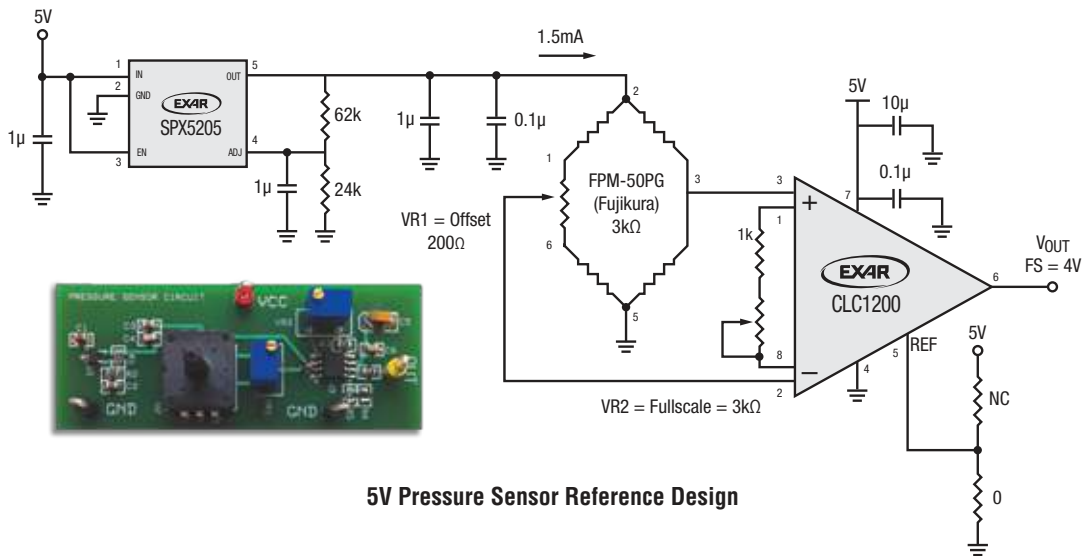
5V

1μ

1 IN
2 GND
3 EN

EXAR
SPX5205

5 OUT
4 ADJ

1μ

62k
24k

1.5mA

1μ
0.1μ

2
1
6
3
5

FPM-50PG
(Fujikura)
3kΩ

VR1 = Offset
200Ω

5V
10μ
0.1μ
7

3 +
1
1k
8
2 −

EXAR
CLC1200

4
5 REF

6

$V_{OUT}$
FS = 4V

5V
NC
0

VR2 = Fullscale = 3kΩ

PRESSURE SENSOR CIRCUIT
VCC
GND
GND

5V Pressure Sensor Reference Design